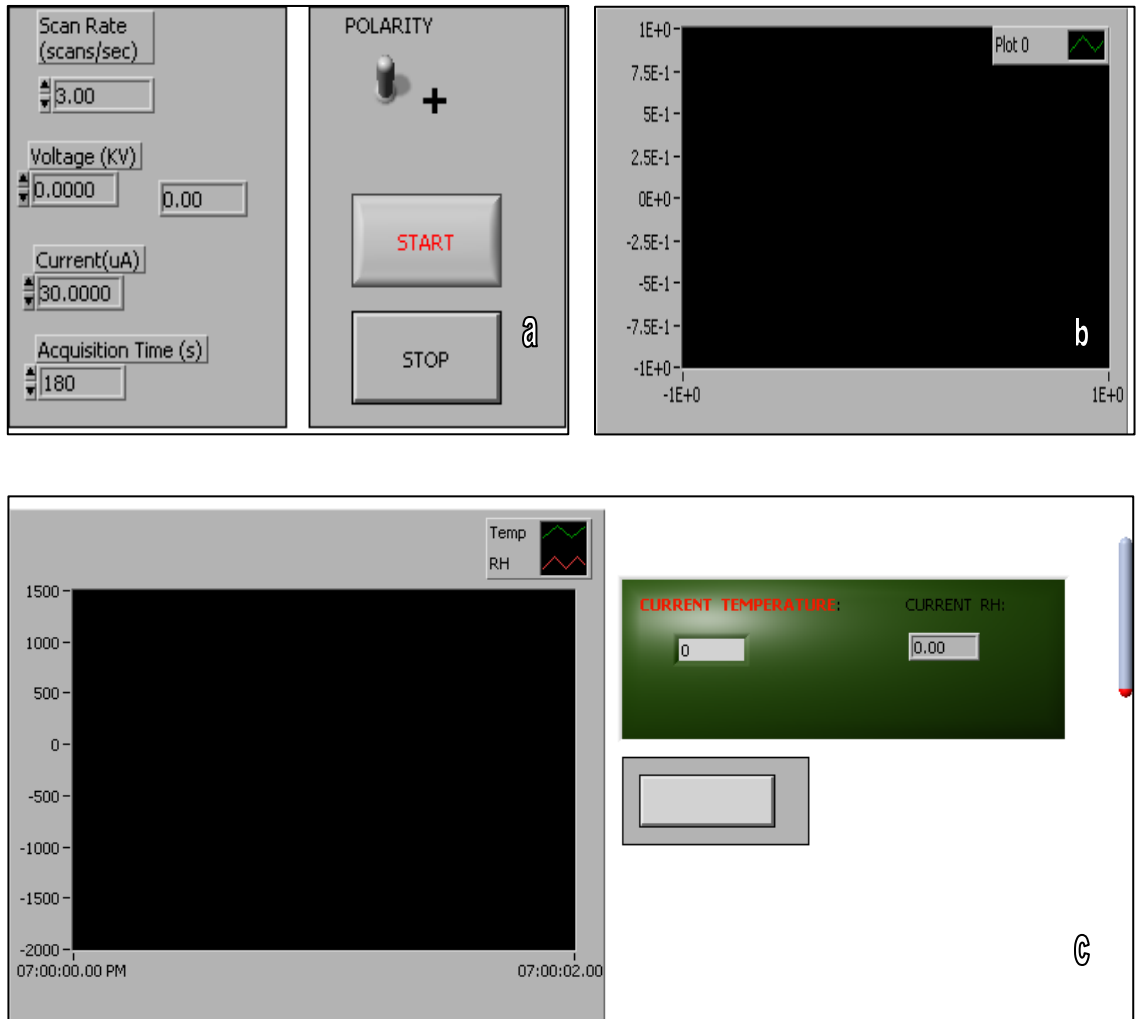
Scan Rate (scans/sec)

3.00

Voltage (KV)

0.0000

0.00

Current(uA)

30.0000

Acquisition Time (s)

180

POLARITY

+

START

STOP

a

1E+0
7.5E-1
5E-1
2.5E-1
0E+0
-2.5E-1
-5E-1
-7.5E-1
-1E+0

-1E+0
1E+0

Plot 0

b

Temp
RH

1500
1000
500
0
-500
-1000
-1500
-2000

07:00:00.00 PM
07:00:02.00

CURRENT TEMPERATURE:

0

CURRENT RH:

0.00

c